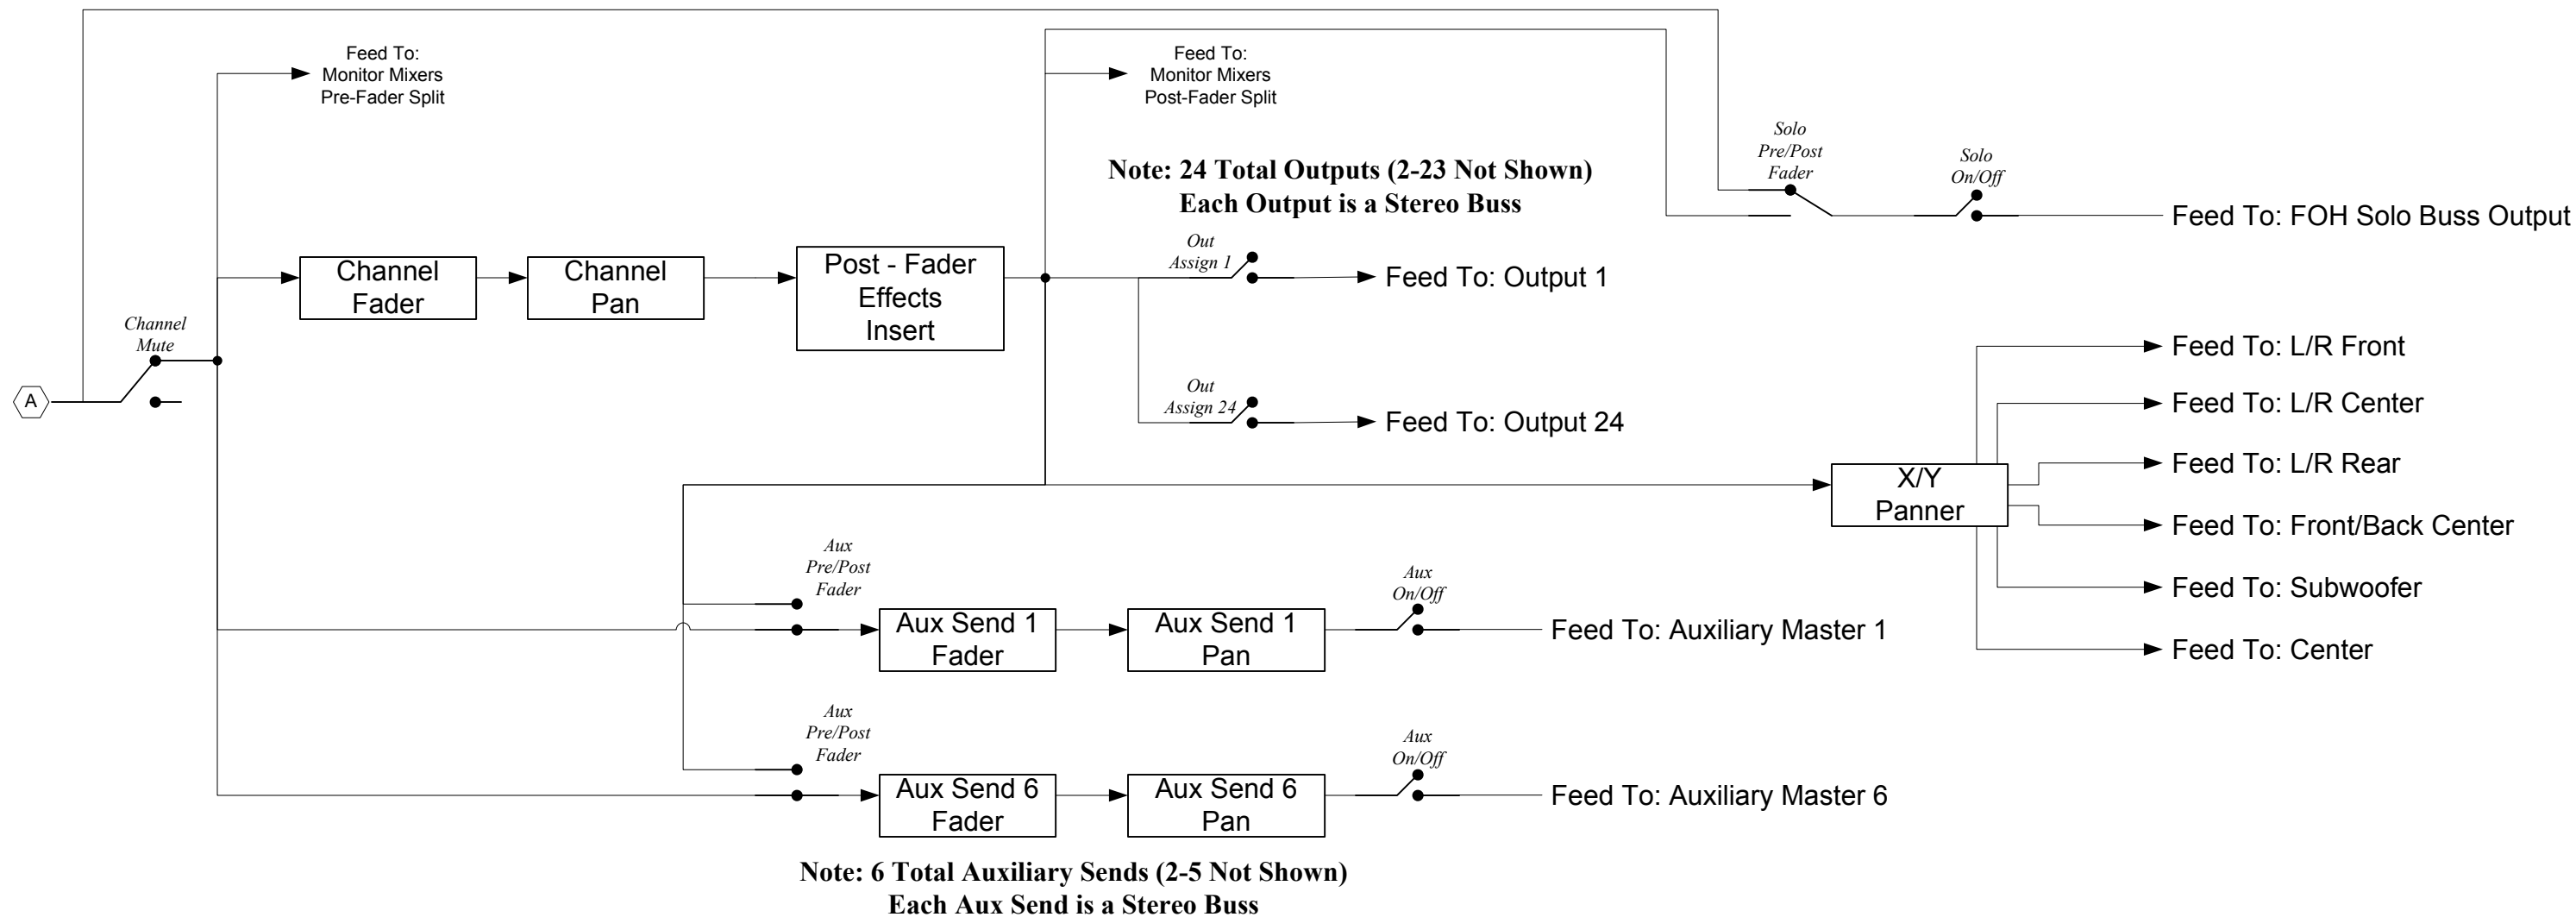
Feed To:
Monitor Mixers
Pre-Fader Split

Feed To:
Monitor Mixers
Post-Fader Split

Solo
Pre/Post
Fader

Solo
On/Off

Feed To: FOH Solo Buss Output

Note: 24 Total Outputs (2-23 Not Shown)
Each Output is a Stereo Buss

Channel
Mute

A

Channel
Fader

Channel
Pan

Post - Fader
Effects
Insert

Out
Assign 1

Feed To: Output 1

Out
Assign 24

Feed To: Output 24

Feed To: L/R Front

Feed To: L/R Center

Feed To: L/R Rear

X/Y
Panner

Feed To: Front/Back Center

Feed To: Subwoofer

Feed To: Center

Aux
Pre/Post
Fader

Aux Send 1
Fader

Aux Send 1
Pan

Aux
On/Off

Feed To: Auxiliary Master 1

Aux
Pre/Post
Fader

Aux Send 6
Fader

Aux Send 6
Pan

Aux
On/Off

Feed To: Auxiliary Master 6

Note: 6 Total Auxiliary Sends (2-5 Not Shown)
Each Aux Send is a Stereo Buss